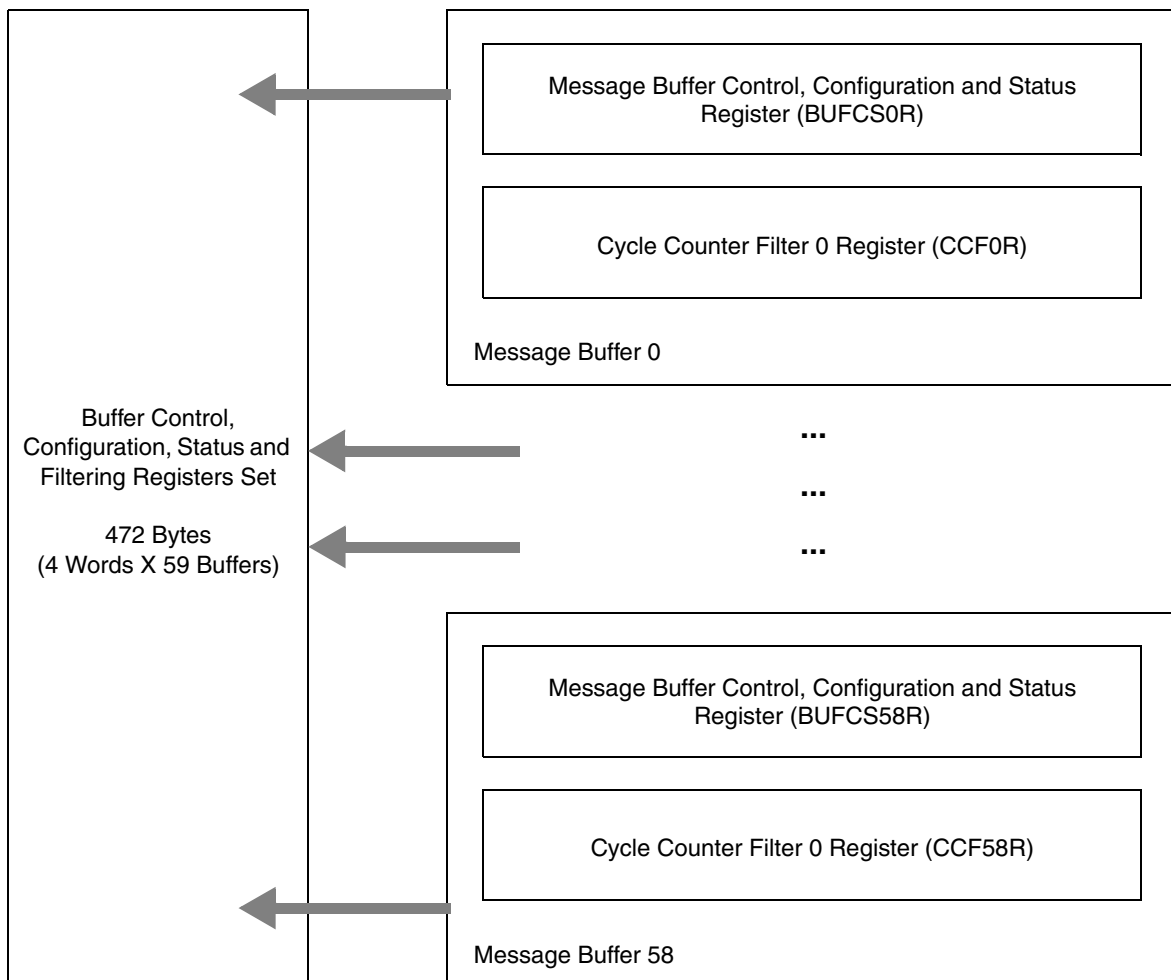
Message Buffer Control, Configuration and Status Register (BUFCS0R)

Cycle Counter Filter 0 Register (CCF0R)

Message Buffer 0

Buffer Control, Configuration, Status and Filtering Registers Set

472 Bytes (4 Words X 59 Buffers)

...

...

...

Message Buffer Control, Configuration and Status Register (BUFCS58R)

Cycle Counter Filter 0 Register (CCF58R)

Message Buffer 58